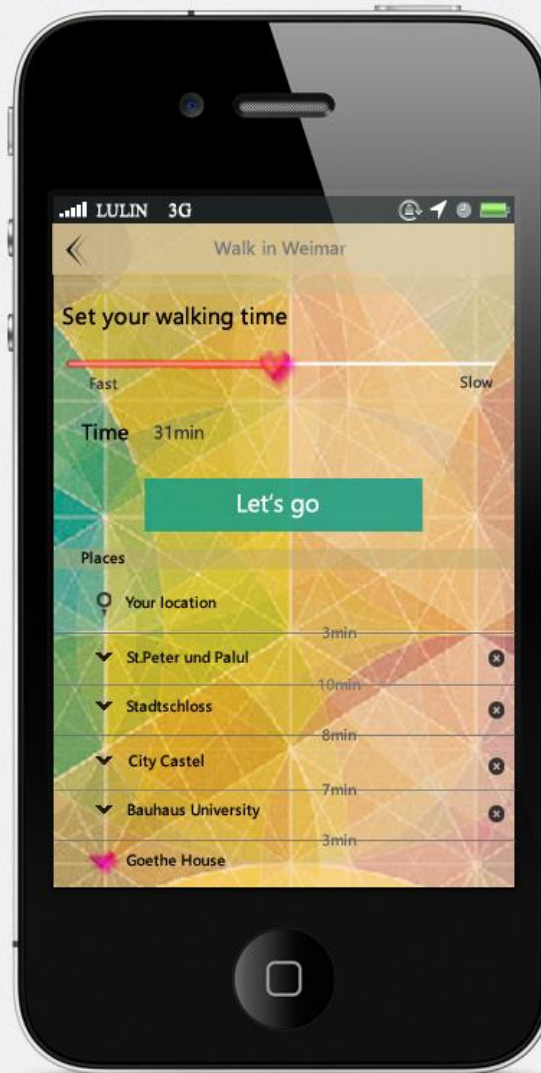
LULIN 3G

Walk in Weimar

Set your walking time

Fast

Slow

Time 31min

Let's go

Places

Your location

3min

St.Peter und Palul

10min

Stadtschloss

8min

City Castel

7min

Bauhaus University

3min

Goethe House